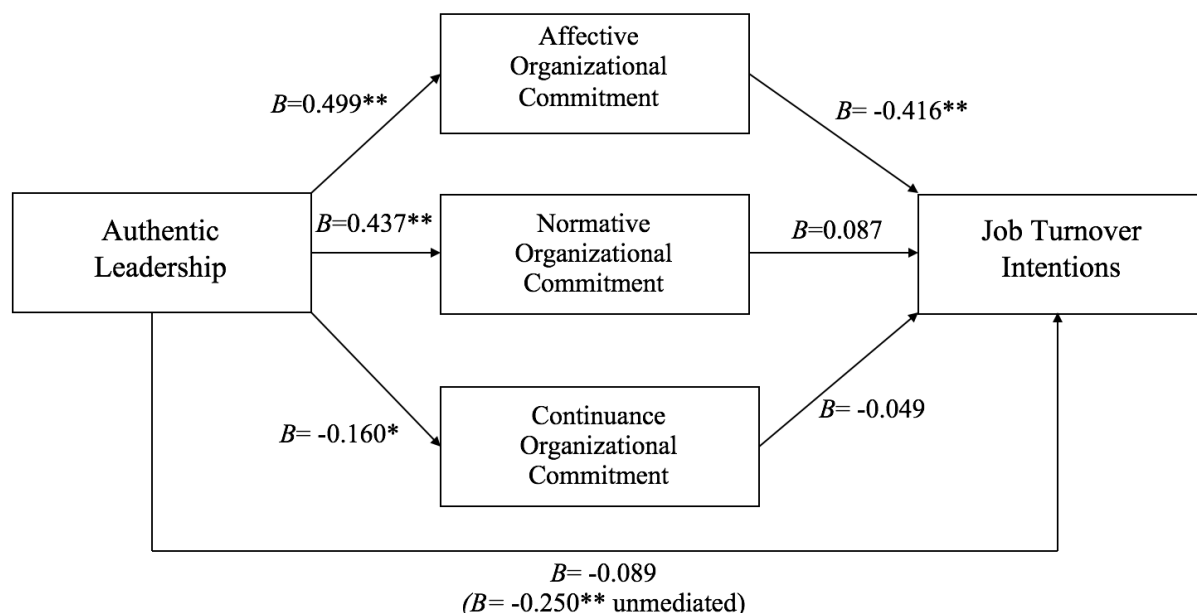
Affective Organizational Commitment

$B$=0.499**

$B$= -0.416**

Authentic Leadership

$B$=0.437**

Normative Organizational Commitment

$B$=0.087

Job Turnover Intentions

$B$= -0.160*

Continuance Organizational Commitment

$B$= -0.049

$B$= -0.089
($B$= -0.250** unmediated)